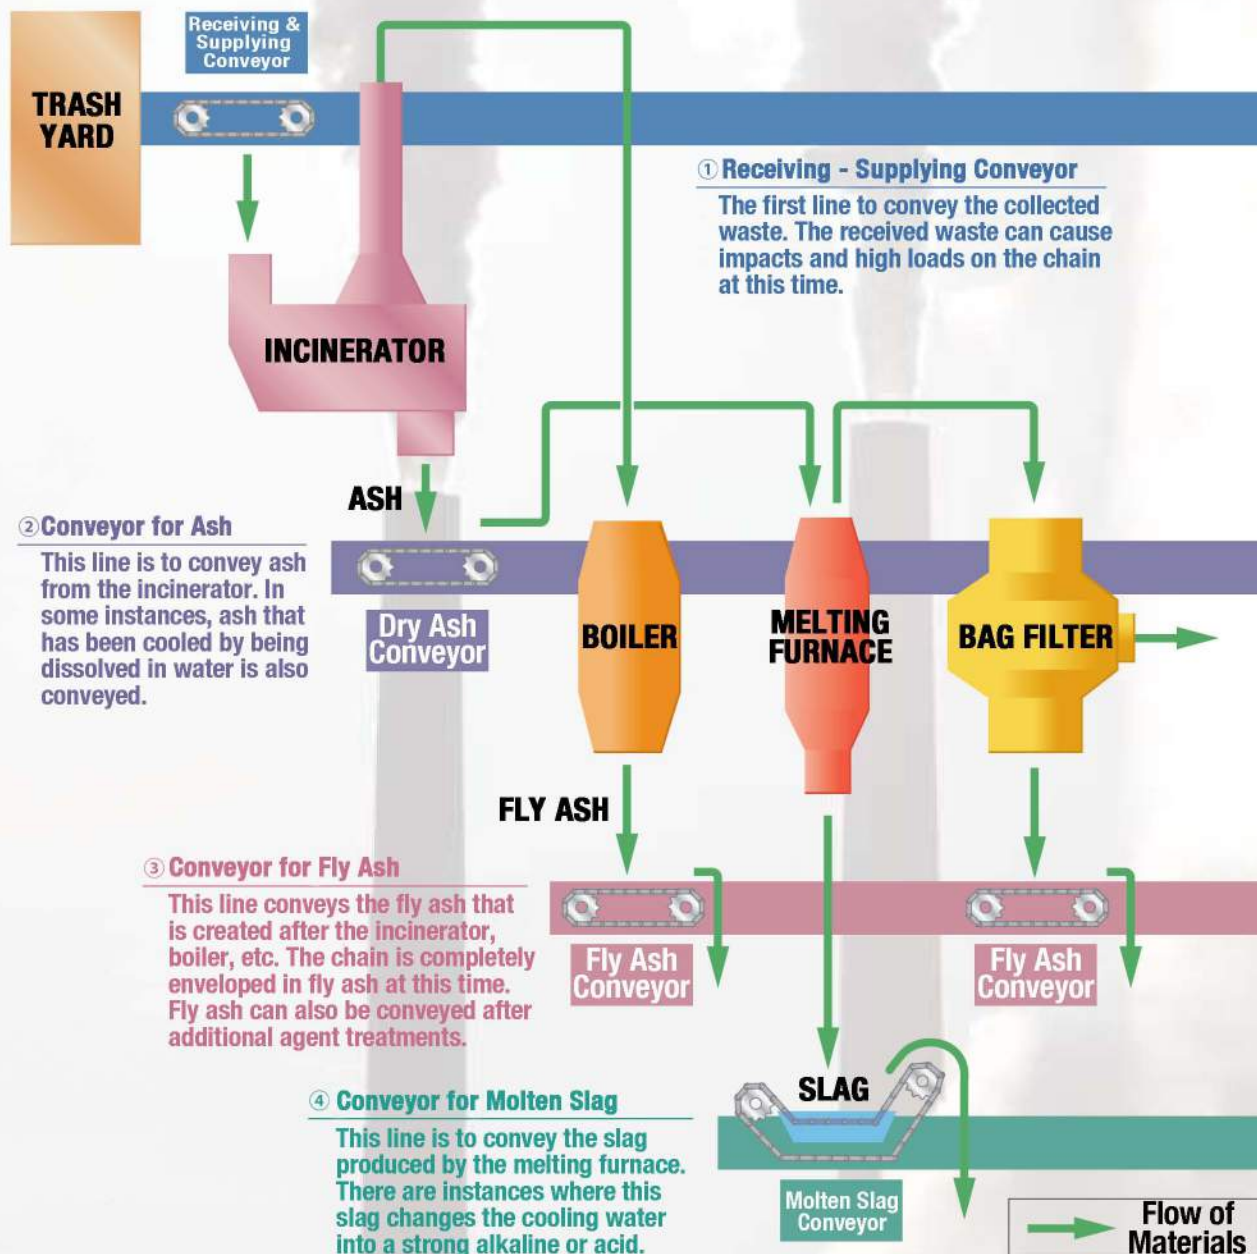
TRASH YARD

Receiving & Supplying Conveyor

① Receiving - Supplying Conveyor
The first line to convey the collected waste. The received waste can cause impacts and high loads on the chain at this time.

INCINERATOR

ASH

② Conveyor for Ash
This line is to convey ash from the incinerator. In some instances, ash that has been cooled by being dissolved in water is also conveyed.

Dry Ash Conveyor

BOILER

MELTING FURNACE

BAG FILTER

FLY ASH

③ Conveyor for Fly Ash
This line conveys the fly ash that is created after the incinerator, boiler, etc. The chain is completely enveloped in fly ash at this time. Fly ash can also be conveyed after additional agent treatments.

Fly Ash Conveyor

Fly Ash Conveyor

SLAG

④ Conveyor for Molten Slag
This line is to convey the slag produced by the melting furnace. There are instances where this slag changes the cooling water into a strong alkaline or acid.

Molten Slag Conveyor

Flow of Materials